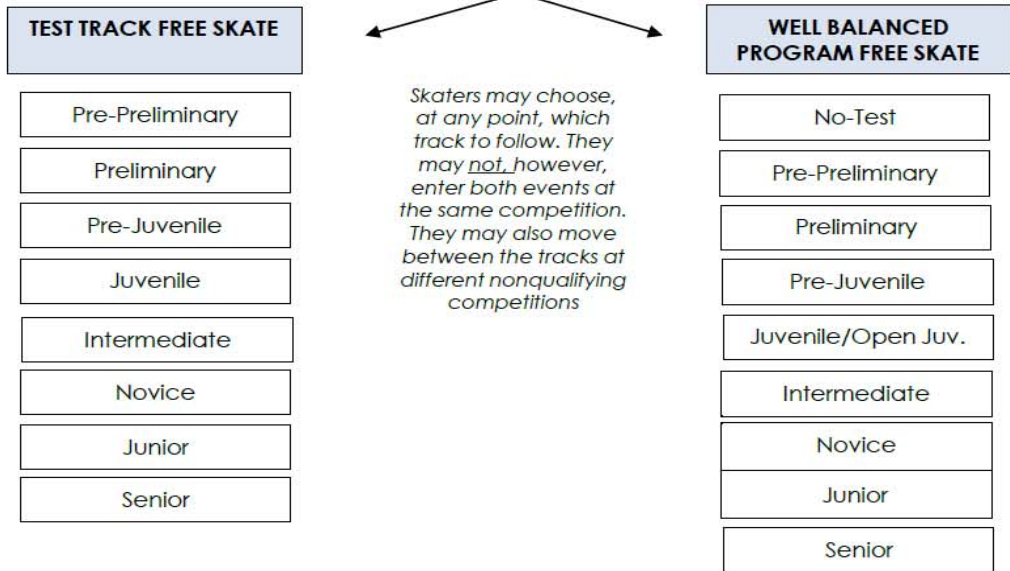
TEST TRACK FREE SKATE

Pre-Preliminary

Preliminary

Pre-Juvenile

Juvenile

Intermediate

Novice

Junior

Senior

Skaters may choose, at any point, which track to follow. They may not, however, enter both events at the same competition. They may also move between the tracks at different nonqualifying competitions

WELL BALANCED PROGRAM FREE SKATE

No-Test

Pre-Preliminary

Preliminary

Pre-Juvenile

Juvenile/Open Juv.

Intermediate

Novice

Junior

Senior